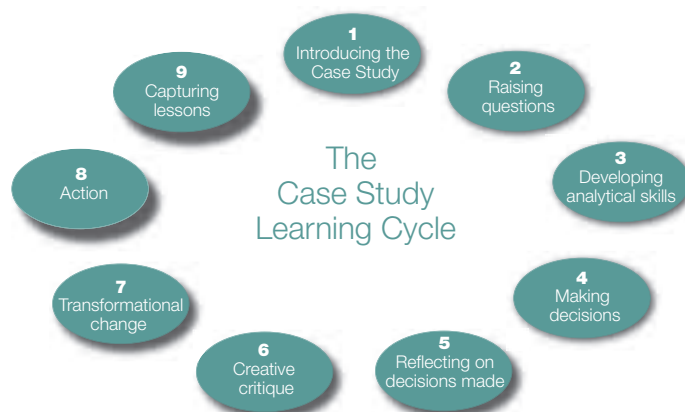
The Case Study Learning Cycle

1
Introducing the Case Study

2
Raising questions

3
Developing analytical skills

4
Making decisions

5
Reflecting on decisions made

6
Creative critique

7
Transformational change

8
Action

9
Capturing lessons